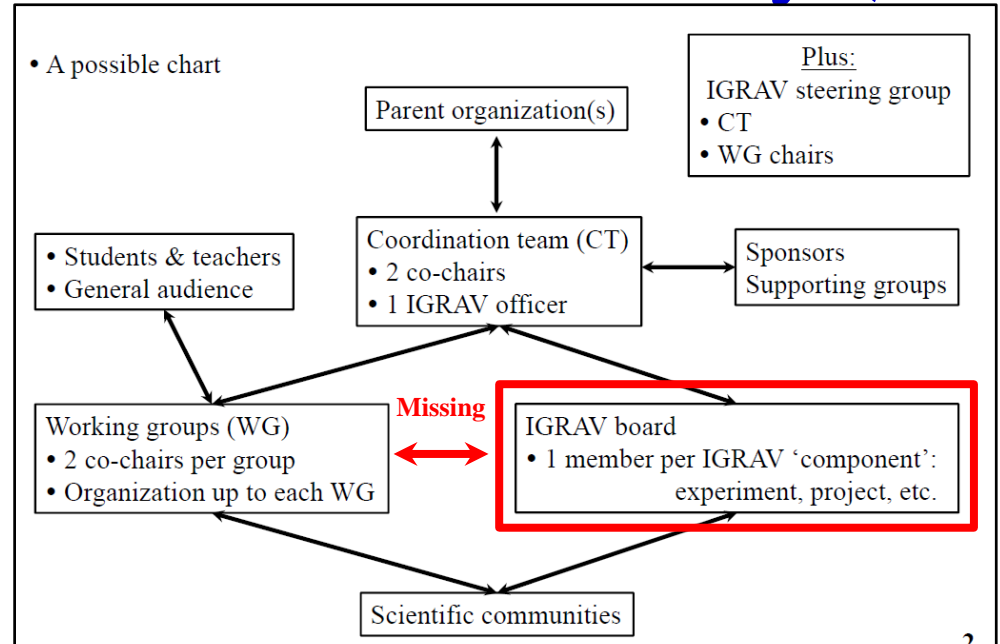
• A possible chart

Plus:
IGRAV steering group
• CT
• WG chairs

Parent organization(s)

Coordination team (CT)
• 2 co-chairs
• 1 IGRAV officer

• Students & teachers
• General audience

Sponsors
Supporting groups

Missing

Working groups (WG)
• 2 co-chairs per group
• Organization up to each WG

IGRAV board
• 1 member per IGRAV ‘component’: experiment, project, etc.

Scientific communities

2